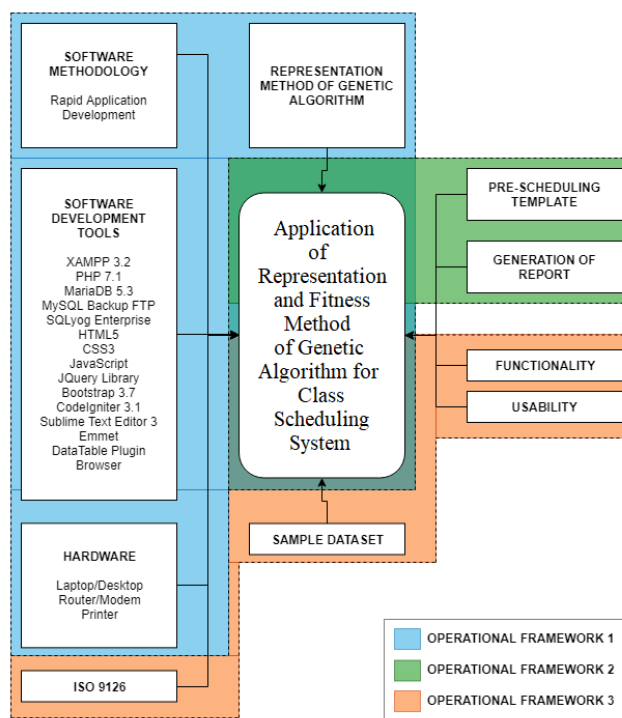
SOFTWARE METHODOLOGY

Rapid Application Development

REPRESENTATION METHOD OF GENETIC ALGORITHM

SOFTWARE DEVELOPMENT TOOLS

XAMPP 3.2
PHP 7.1
MariaDB 5.3
MySQL Backup FTP
SQLyog Enterprise
HTML5
CSS3
JavaScript
JQuery Library
Bootstrap 3.7
CodeIgniter 3.1
Sublime Text Editor 3
Emmet
DataTable Plugin
Browser

Application of Representation and Fitness Method of Genetic Algorithm for Class Scheduling System

PRE-SCHEDULING TEMPLATE

GENERATION OF REPORT

FUNCTIONALITY

USABILITY

HARDWARE

Laptop/Desktop
Router/Modem
Printer

SAMPLE DATASET

ISO 9126

OPERATIONAL FRAMEWORK 1

OPERATIONAL FRAMEWORK 2

OPERATIONAL FRAMEWORK 3